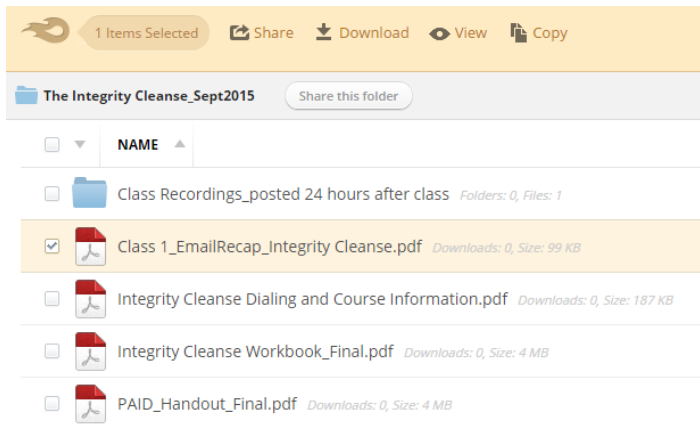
1 Items Selected Share Download View Copy

The Integrity Cleanse_Sept2015 Share this folder

NAME

Class Recordings_posted 24 hours after class Folders: 0, Files: 1

Class 1_EmailRecap_Integrity Cleanse.pdf Downloads: 0, Size: 99 KB

Integrity Cleanse Dialing and Course Information.pdf Downloads: 0, Size: 187 KB

Integrity Cleanse Workbook_Final.pdf Downloads: 0, Size: 4 MB

PAID_Handout_Final.pdf Downloads: 0, Size: 4 MB